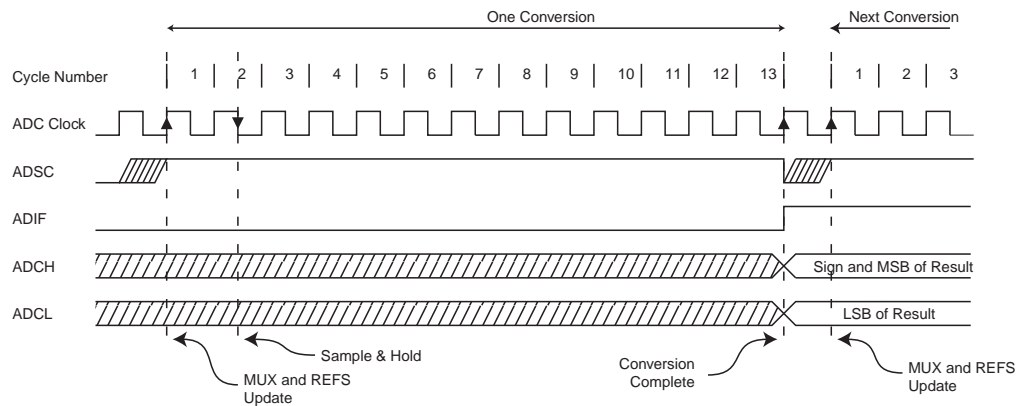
One Conversion

Next Conversion

Cycle Number 1 2 3 4 5 6 7 8 9 10 11 12 13 1 2 3

ADC Clock

ADSC

ADIF

ADCH

Sign and MSB of Result

ADCL

LSB of Result

MUX and REFS Update

Sample & Hold

Conversion Complete

MUX and REFS Update